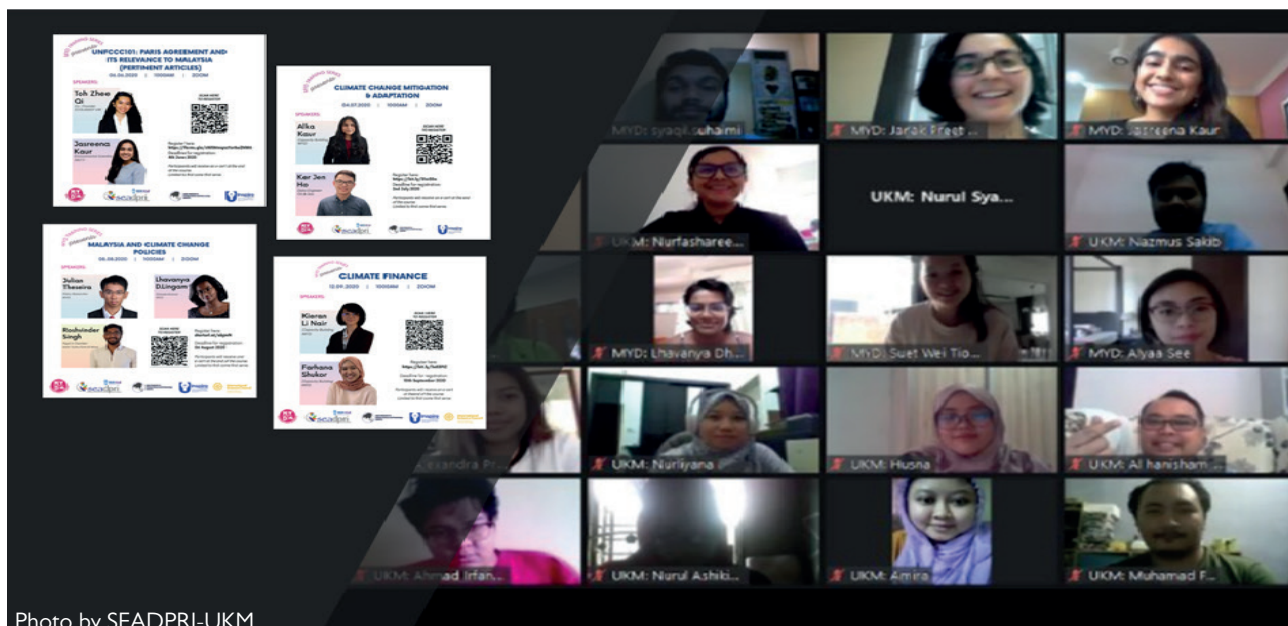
UNFCCC101: PARIS AGREEMENT AND ITS RELEVANCE TO MALAYSIA (PERTINENT ARTICLES)

06.06.2020 | 10:00AM | ZOOM

SPEAKERS:

Toh Zhee Qi

Jasreena Kaur

seadpri

CLIMATE CHANGE MITIGATION & ADAPTATION

04.07.2020 | 10:00AM | ZOOM

SPEAKERS:

Alika Kaur

Ker Jen Ho

seadpri

MALAYSIA AND CLIMATE CHANGE POLICIES

06.08.2020 | 10:00AM | ZOOM

SPEAKERS:

Julian Theseira

Lhavanya D.Lingam

Rishvinder Singh

seadpri

CLIMATE FINANCE

12.09.2020 | 10:00AM | ZOOM

SPEAKERS:

Kieran Li Nair

Farhana Shukor

seadpri

MYD: syaqil suhaimi

MYD: Jarak Preet ...

MYD: Jasreena Kaur

UKM: Nurfasharee...

UKM: Nurul Sya...

UKM: Nazmus Sakib

MYD: Lhavanya Dh...

MYD: Suet Wei Tio...

MYD: Alyaa See

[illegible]exandra Pr...

UKM: Nuriyana

UKM: Husna

UKM: Al hanisham ...

UKM: Ahmad Irfan...

UKM: Nurul Ashiki...

UKM: Amira

UKM: Muhamad F...

Photo by SEADPRI-UKM